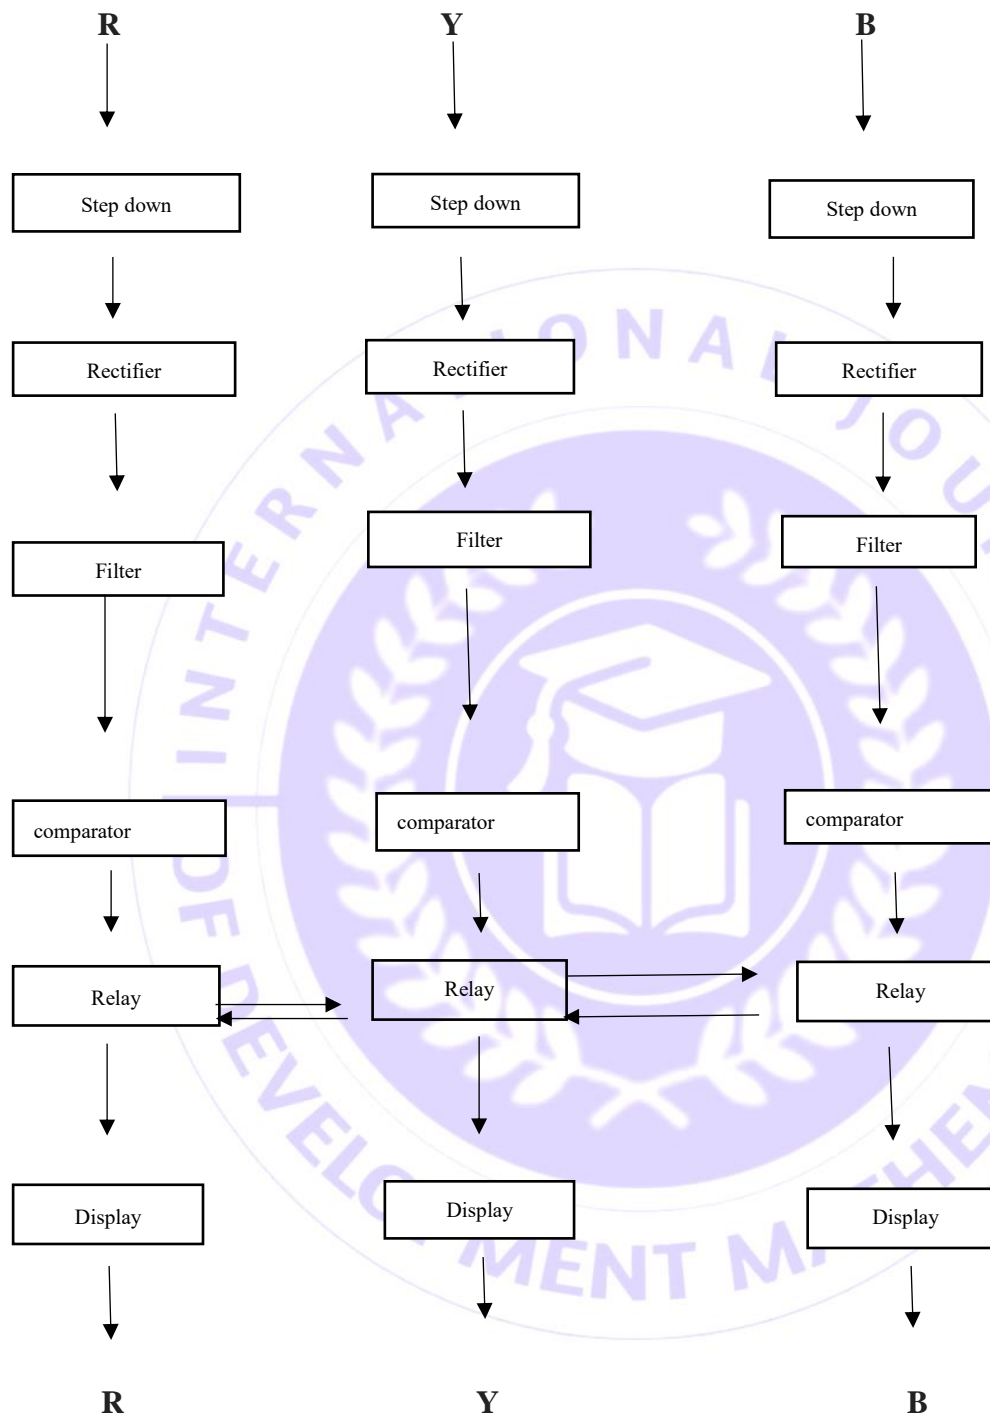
R

Step down

Rectifier

Filter

comparator

Relay

Display

R

Y

Step down

Rectifier

Filter

comparator

Relay

Display

Y

B

Step down

Rectifier

Filter

comparator

Relay

Display

B

INTERNATIONAL JOU

OF DEVELOPMENT MATHE